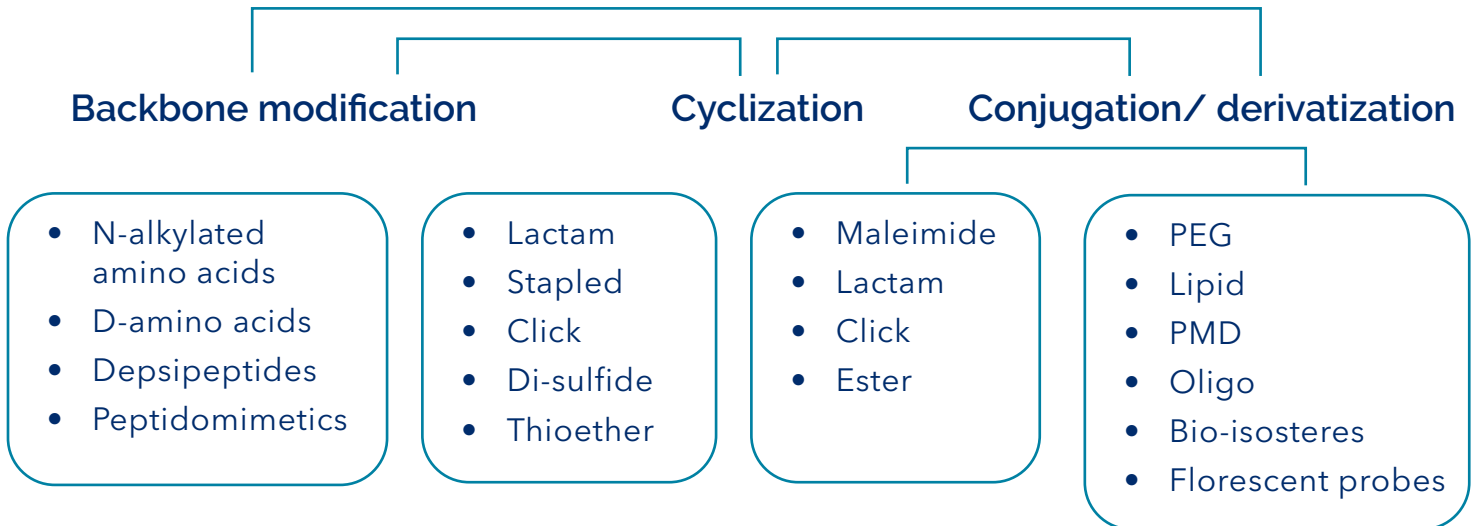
Backbone modification

Cyclization

Conjugation/ derivatization

- N-alkylated amino acids
- D-amino acids
- Depsipeptides
- Peptidomimetics

- Lactam
- Stapled
- Click
- Di-sulfide
- Thioether

- Maleimide
- Lactam
- Click
- Ester

- PEG
- Lipid
- PMD
- Oligo
- Bio-isosteres
- Florescent probes